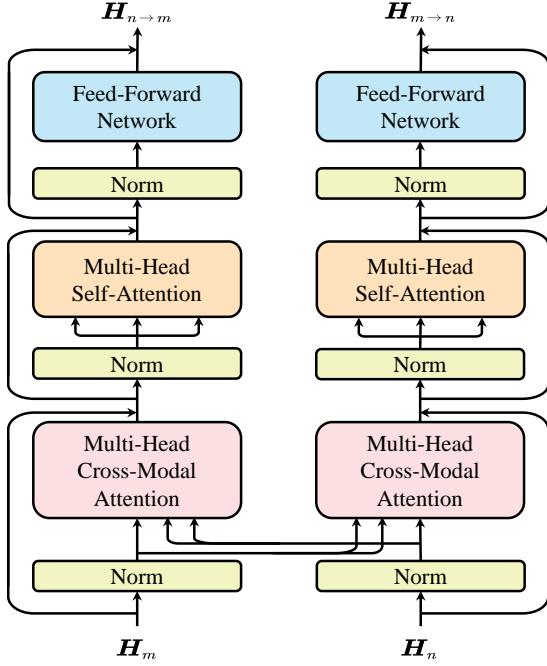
$\boldsymbol{H}_{n \to m}$

Feed-Forward Network

Norm

Multi-Head Self-Attention

Norm

Multi-Head Cross-Modal Attention

Norm

$\boldsymbol{H}_{m}$

$\boldsymbol{H}_{m \to n}$

Feed-Forward Network

Norm

Multi-Head Self-Attention

Norm

Multi-Head Cross-Modal Attention

Norm

$\boldsymbol{H}_{n}$